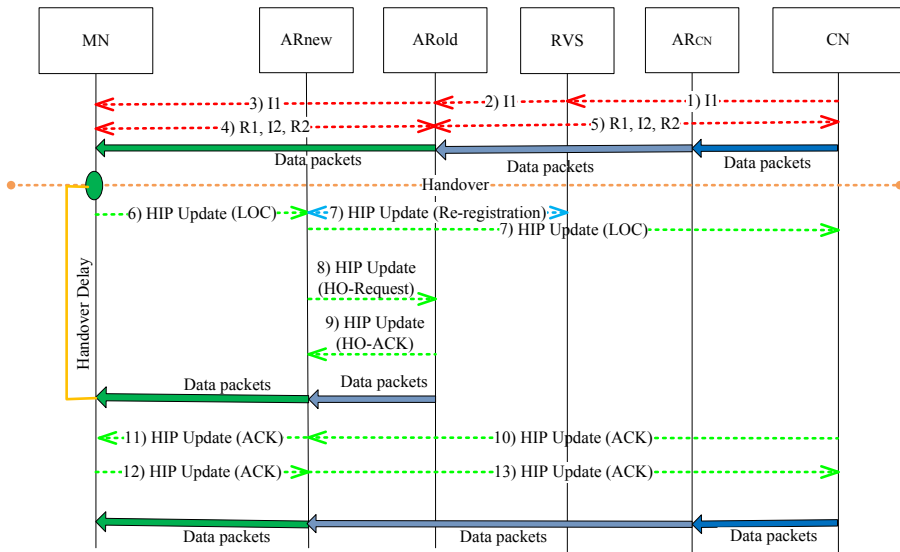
MN
ARnew
ARold
RVS
AR$_{CN}$
CN

3) I1
2) I1
1) I1
4) R1, I2, R2
5) R1, I2, R2
Data packets
Data packets
Data packets
Handover
6) HIP Update (LOC)
7) HIP Update (Re-registration)
7) HIP Update (LOC)
Handover Delay
8) HIP Update (HO-Request)
9) HIP Update (HO-ACK)
Data packets
Data packets
11) HIP Update (ACK)
10) HIP Update (ACK)
12) HIP Update (ACK)
13) HIP Update (ACK)
Data packets
Data packets
Data packets